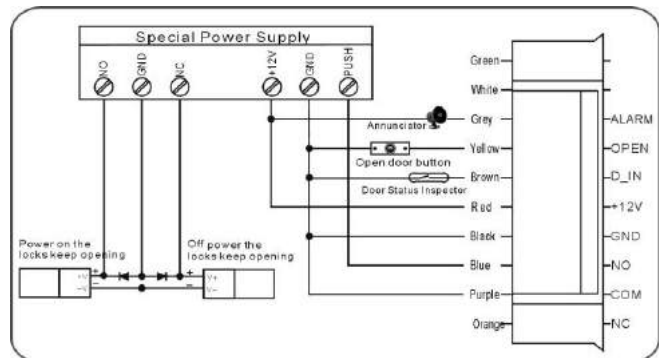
Special Power Supply

NO GND NC +12V GND PUSH

Green
White
Grey
Yellow
Brown
Red
Black
Blue
Purple
Orange

-
-
ALARM
OPEN
D_IN
+12V
GND
NO
COM
NC

Annunciator
Open door button
Door Status Inspector

Power on the locks keep opening
+V
-V

Off power the locks keep opening
V+
V-

+
-
+
-